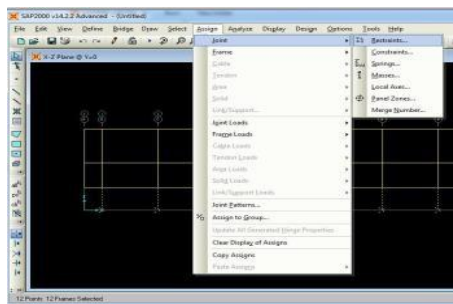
SAP2000 v14.2.2 Advanced - (Untitled)

File Edit View Define Bridge Draw Select Assign Analyze Display Design Options Tools Help

X-Z Plane @ Y=0

Joint
Frame
Cable
Tendon
Area
Solid
Link/Support
Joint Loads
Frame Loads
Cable Loads
Tendon Loads
Area Loads
Solid Loads
Link/Support Loads
Joint Patterns...
Assign to Group...
Update All Generated Hinge Properties
Clear Display of Assigns
Copy Assigns
Paste Assigns

Restraints...
Constraints...
Springs...
Masses...
Local Axes...
Panel Zones...
Merge Number...

12 Points 12 Frames Selected